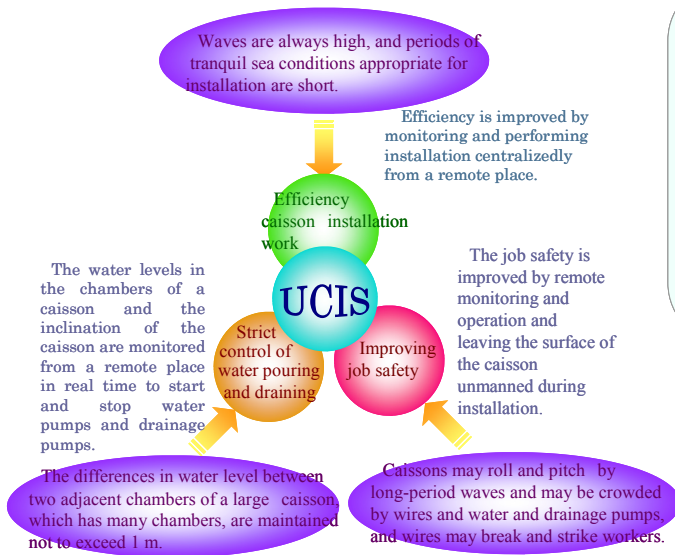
Waves are always high, and periods of tranquil sea conditions appropriate for installation are short.

Efficiency is improved by monitoring and performing installation centralizedly from a remote place.

Efficiency caisson installation work

The water levels in the chambers of a caisson and the inclination of the caisson are monitored from a remote place in real time to start and stop water pumps and drainage pumps.

UCIS

The job safety is improved by remote monitoring and operation and leaving the surface of the caisson unmanned during installation.

Strict control of water pouring and draining

Improving job safety

The differences in water level between two adjacent chambers of a large caisson which has many chambers, are maintained not to exceed 1 m.

Caissons may roll and pitch by long-period waves and may be crowded by wires and water and drainage pumps, and wires may break and strike workers.